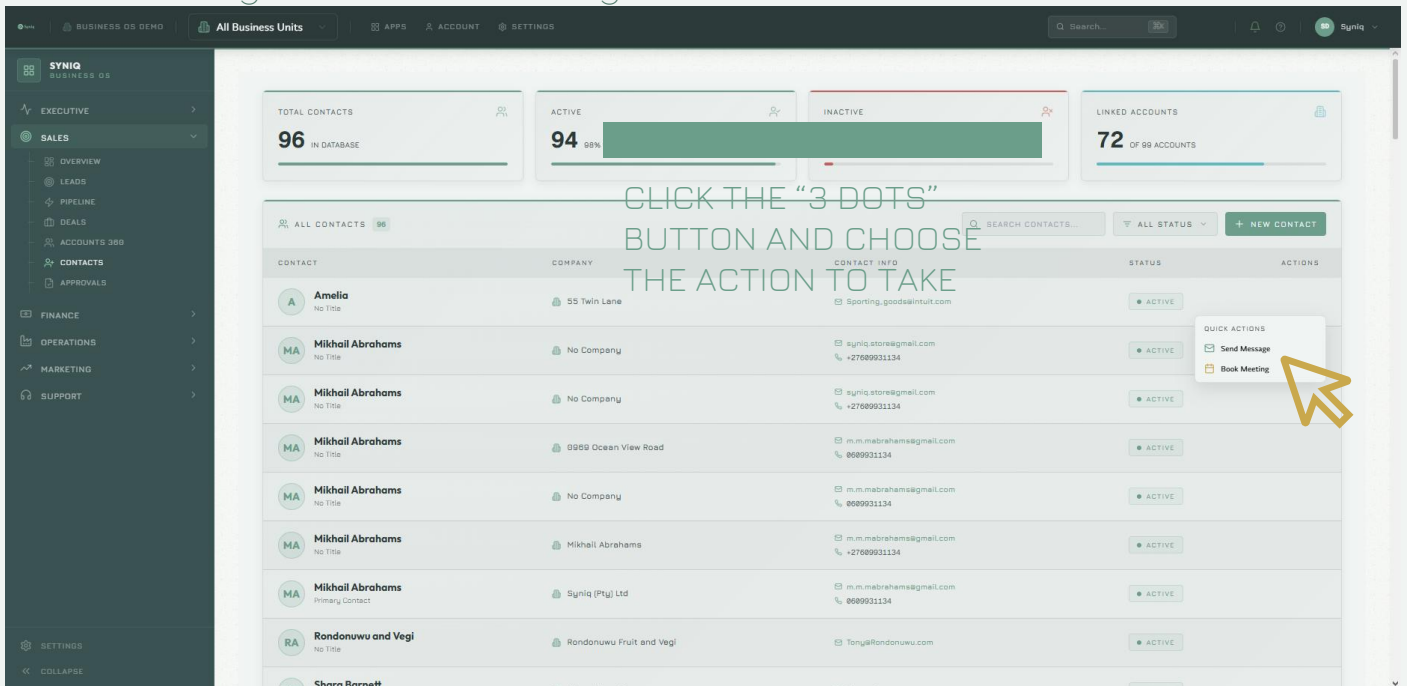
BUSINESS OS DEMO | All Business Units | APPS | ACCOUNT | SETTINGS | Search... | ⌘K | SD Syniq

SYNIQ
BUSINESS OS

EXECUTIVE
SALES
OVERVIEW
LEADS
PIPELINE
DEALS
ACCOUNTS 360
CONTACTS
APPROVALS
FINANCE
OPERATIONS
MARKETING
SUPPORT

SETTINGS
COLLAPSE

TOTAL CONTACTS
96 IN DATABASE

ACTIVE
94 98%

INACTIVE

LINKED ACCOUNTS
72 OF 99 ACCOUNTS

CLICK THE "3 DOTS" BUTTON AND CHOOSE THE ACTION TO TAKE

ALL CONTACTS 96 | SEARCH CONTACTS... | ALL STATUS | + NEW CONTACT

| CONTACT | COMPANY | CONTACT INFO | STATUS | ACTIONS |
|---|---|---|---|---|
| A Amelia No Title | 55 Twin Lane | Sporting_goods@intuit.com | ACTIVE | |
| MA Mikhail Abrahams No Title | No Company | syniq.store@gmail.com +27609931134 | ACTIVE | |
| MA Mikhail Abrahams No Title | No Company | syniq.store@gmail.com +27609931134 | ACTIVE | |
| MA Mikhail Abrahams No Title | 8969 Ocean View Road | m.m.mabrahams@gmail.com 0609931134 | ACTIVE | |
| MA Mikhail Abrahams No Title | No Company | m.m.mabrahams@gmail.com 0609931134 | ACTIVE | |
| MA Mikhail Abrahams No Title | Mikhail Abrahams | m.m.mabrahams@gmail.com +27609931134 | ACTIVE | |
| MA Mikhail Abrahams Primary Contact | Syniq (Pty) Ltd | m.m.mabrahams@gmail.com 0609931134 | ACTIVE | |
| RA Rondonuwu and Vegi No Title | Rondonuwu Fruit and Vegi | Tony@Rondonuwu.com | ACTIVE | |
| Shara Barnett | | | | |

QUICK ACTIONS
Send Message
Book Meeting